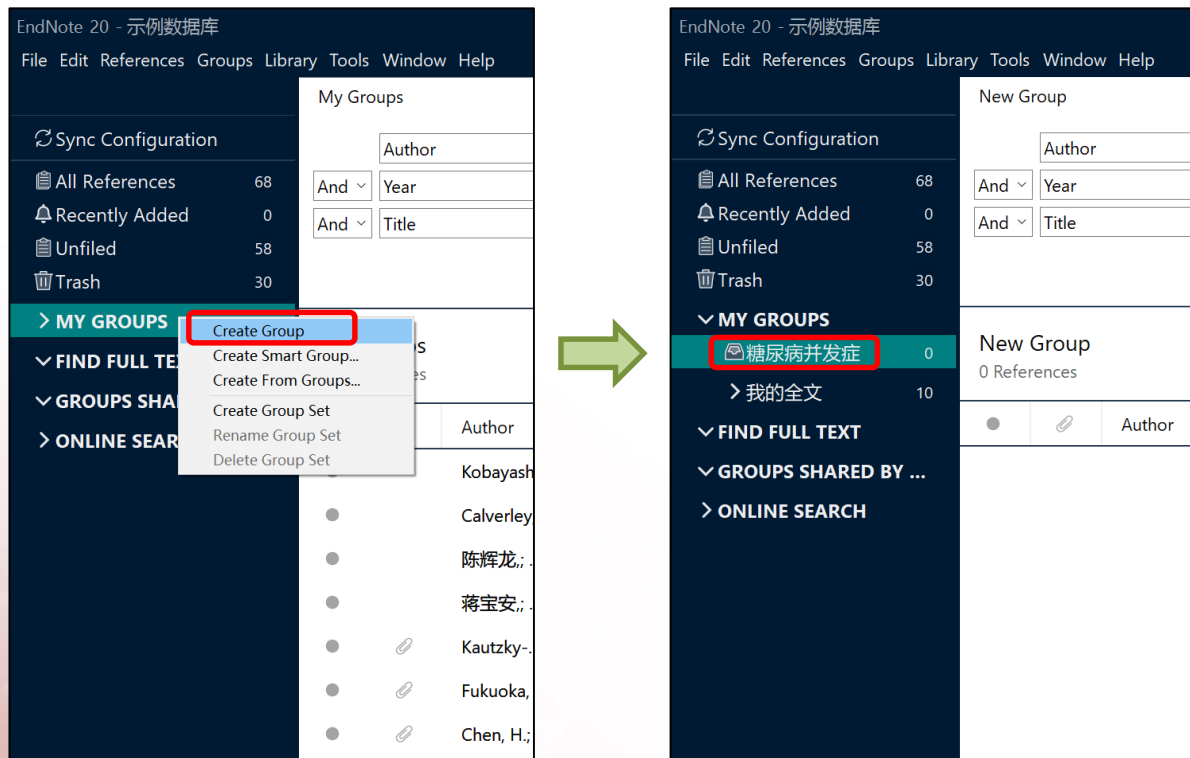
EndNote 20 - 示例数据库

File Edit References Groups Library Tools Window Help

My Groups

Sync Configuration

All References 68

Recently Added 0

Unfiled 58

Trash 30

MY GROUPS

FIND FULL TEX

GROUPS SHA

ONLINE SEAR

Author

And Year

And Title

Create Group

Create Smart Group...

Create From Groups...

Create Group Set

Rename Group Set

Delete Group Set

Author

Kobayash

Calverley

陈辉龙,;

蒋宝安,;

Kautzky-

Fukuoka,

Chen, H.;

EndNote 20 - 示例数据库

File Edit References Groups Library Tools Window Help

New Group

Sync Configuration

All References 68

Recently Added 0

Unfiled 58

Trash 30

MY GROUPS

糖尿病并发症 0

我的全文 10

FIND FULL TEXT

GROUPS SHARED BY ...

ONLINE SEARCH

Author

And Year

And Title

New Group

0 References

Author